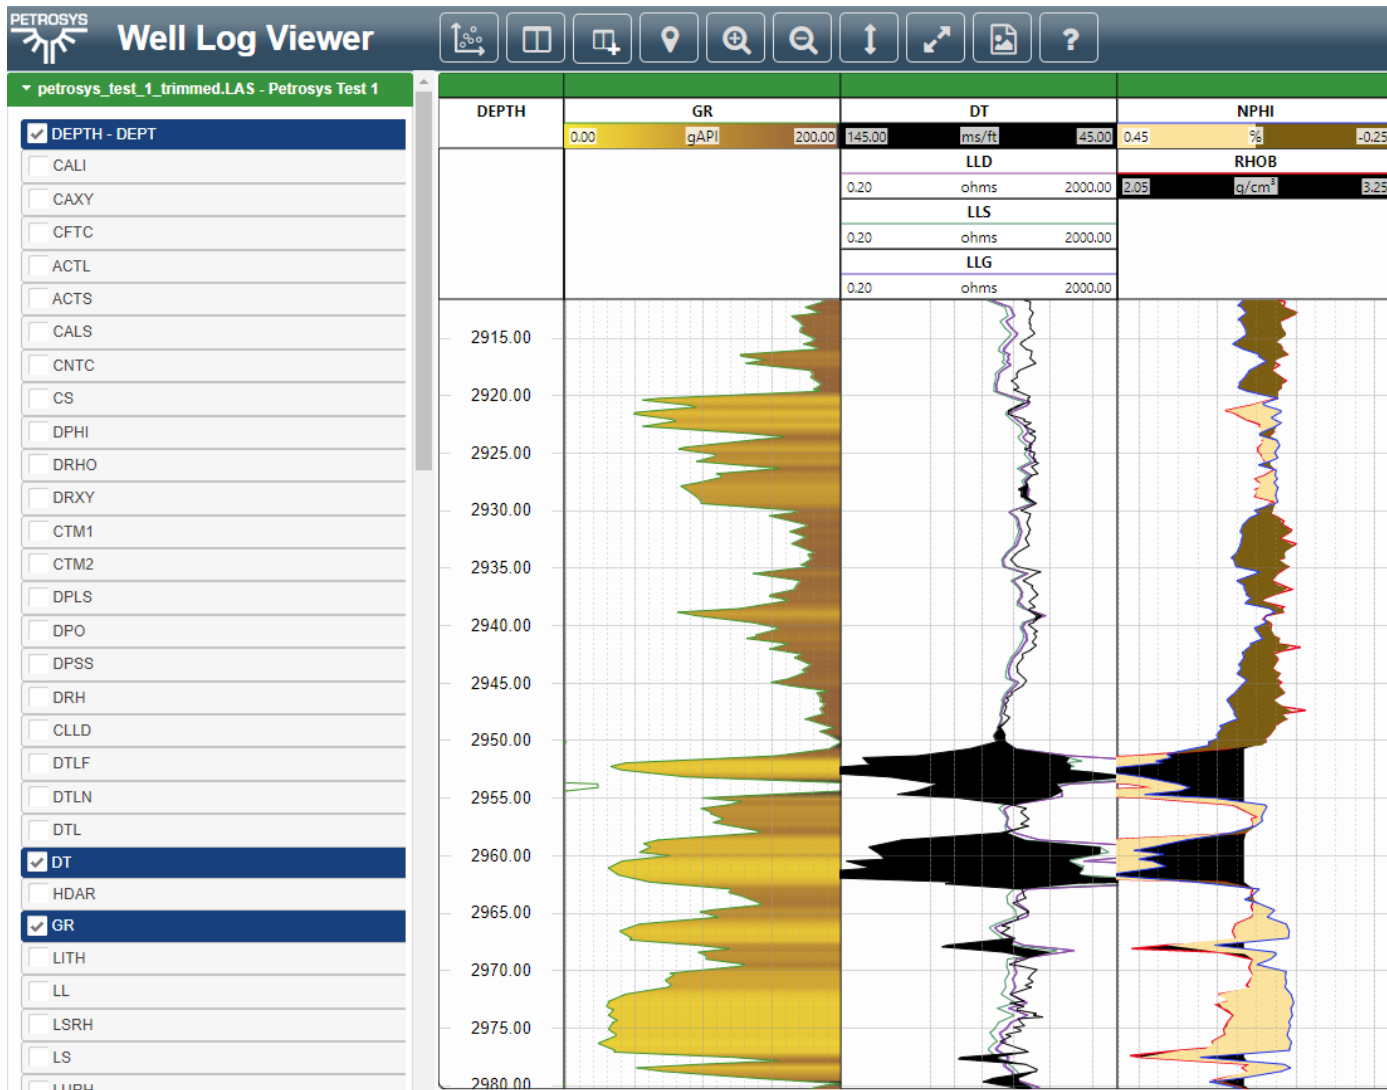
PETROSYS

Well Log Viewer

?

petrosys_test_1_trimmed.LAS - Petrosys Test 1

DEPTH - DEPT
CALI
CAXY
CFTC
ACTL
ACTS
CALS
CNTC
CS
DPHI
DRHO
DRXY
CTM1
CTM2
DPLS
DPO
DPSS
DRH
CLLD
DTLF
DTLN
DTL
DT
HDAR
GR
LITH
LL
LSRH
LS
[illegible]

| DEPTH | GR | DT | NPHI |
|---|---|---|---|
| | 0.00 gAPI 200.00 | 145.00 ms/ft 45.00 | 0.45 % -0.25 |
| | | LLD | RHOB |
| | | 0.20 ohms 2000.00 | 2.05 g/cm³ 3.25 |
| | | LLS | |
| | | 0.20 ohms 2000.00 | |
| | | LLG | |
| | | 0.20 ohms 2000.00 | |

2915.00
2920.00
2925.00
2930.00
2935.00
2940.00
2945.00
2950.00
2955.00
2960.00
2965.00
2970.00
2975.00
2980.00